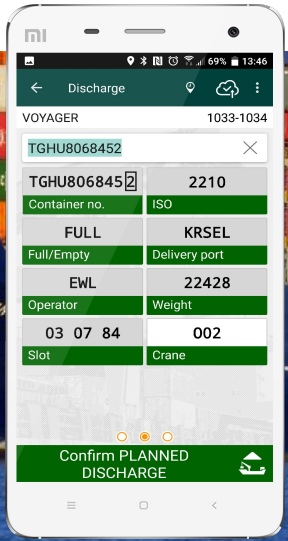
MI

69% 13:46

Discharge

VOYAGER 1033-1034

TGHU8068452

TGHU8068452
Container no.

2210
ISO

FULL
Full/Empty

KRSEL
Delivery port

EWL
Operator

22428
Weight

03 07 84
Slot

002
Crane

Confirm PLANNED DISCHARGE